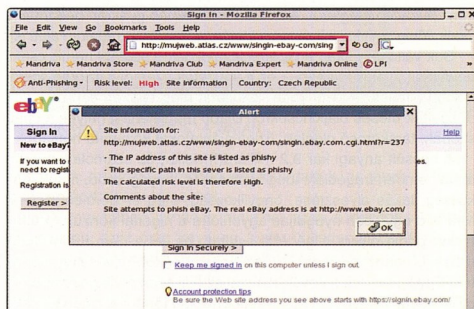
Sign In - Mozilla Firefox

File Edit View Go Bookmarks Tools Help

http://mujweb.atlas.cz/www/singin-ebay-com/sing

Go

Mandriva Mandriva Store Mandriva Club Mandriva Expert Mandriva Online LPI

Anti-Phishing Risk level: High Site Information Country: Czech Republic

ebY

Sign In

New to eBay?

If you want to need to regist

Registration is

Register >

Help

es.

Alert

Site information for:

http://mujweb.atlas.cz/www/singin-ebay-com/singin.ebay.com.cgi.html?r=237

- The IP address of this site is listed as phishy

- This specific path in this sever is listed as phishy

The calculated risk level is therefore High.

Comments about the site:

Site attempts to phish eBay. The real eBay address is at http://www.ebay.com/

OK

Sign In Securely >

Keep me signed in on this computer unless I sign out.

Account protection tips

Be sure the Web site address you see above starts with https://signin.ebay.com/